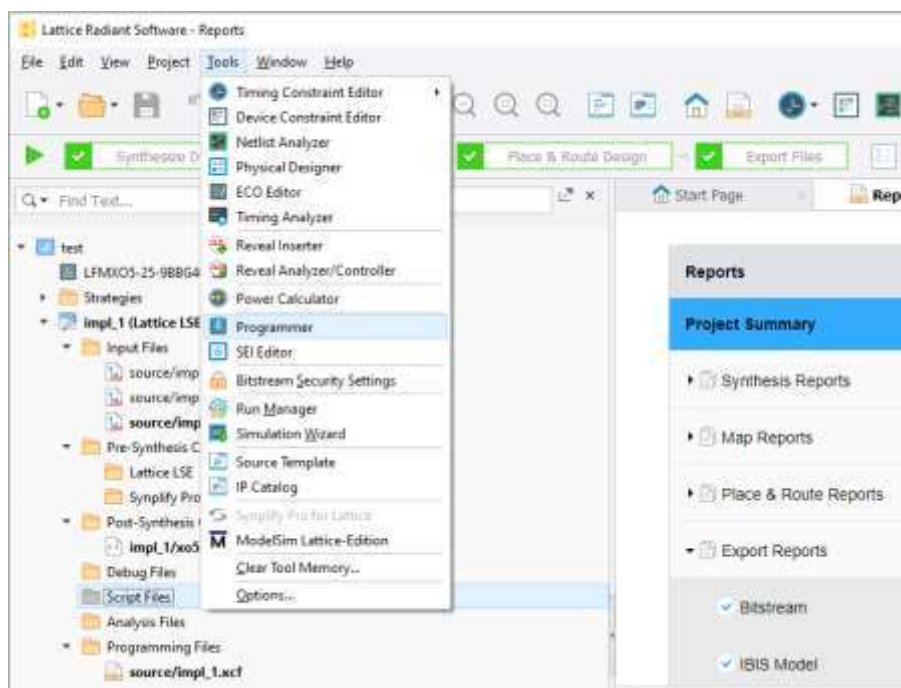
Lattice Radiant Software - Reports

File Edit View Project Tools Window Help

Synthesize D

Place & Route Design

Export Files

Find Text...

Start Page

Rep

test
LFMXO5-25-9BBG4
Strategies
impl_1 (Lattice LSE
Input Files
source/imp
source/imp
source/imp
Pre-Synthesis C
Lattice LSE
Synplify Pro
Post-Synthesis
impl_1/xo5
Debug Files
Script Files
Analysis Files
Programming Files
source/impl_1.xcf

Timing Constraint Editor
Device Constraint Editor
Netlist Analyzer
Physical Designer
ECO Editor
Timing Analyzer
Reveal Inserter
Reveal Analyzer/Controller
Power Calculator
Programmer
SEI Editor
Bitstream Security Settings
Run Manager
Simulation Wizard
Source Template
IP Catalog
Synplify Pro for Lattice
ModelSim Lattice-Edition
Clear Tool Memory...
Options...

Reports
Project Summary
Synthesis Reports
Map Reports
Place & Route Reports
Export Reports
Bitstream
IBIS Model